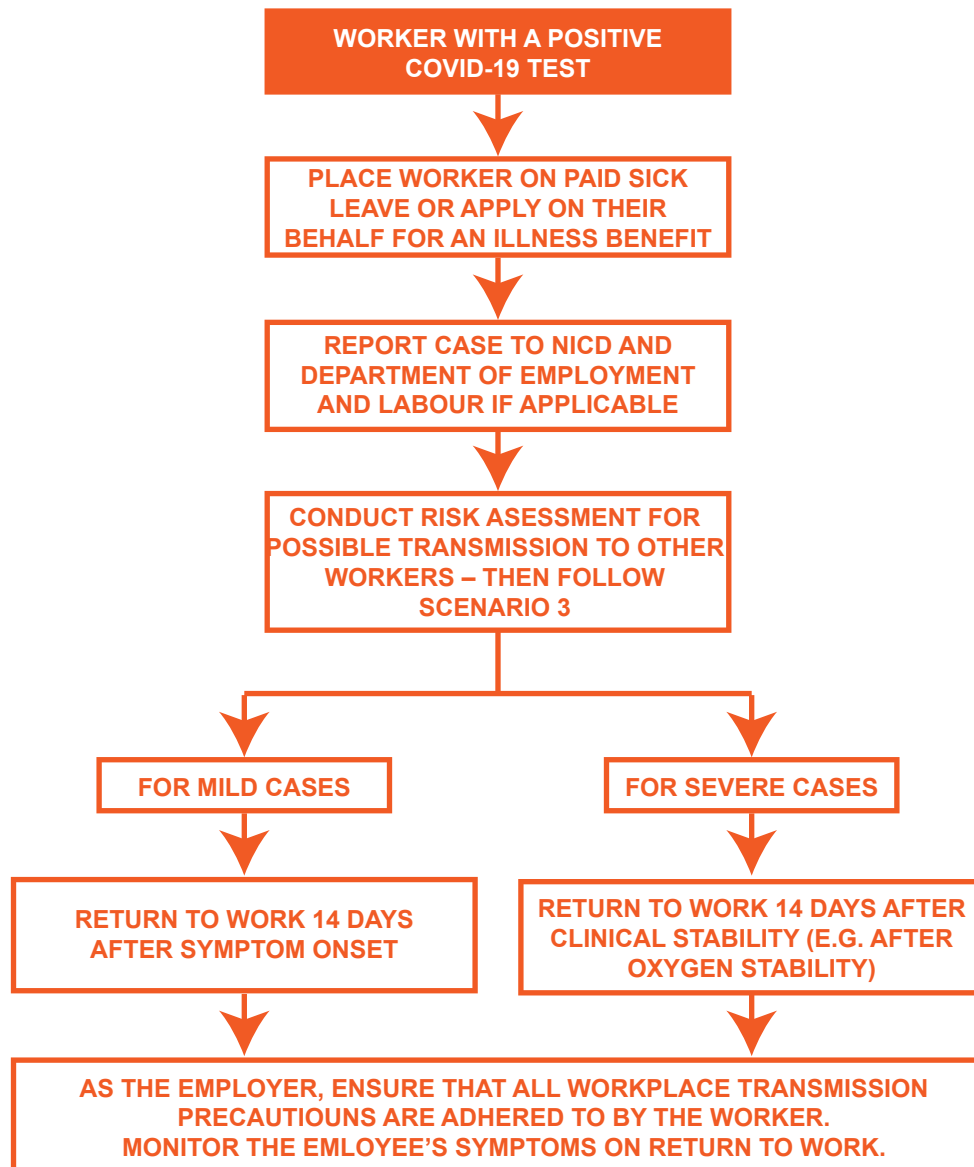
WORKER WITH A POSITIVE COVID-19 TEST

PLACE WORKER ON PAID SICK LEAVE OR APPLY ON THEIR BEHALF FOR AN ILLNESS BENEFIT

REPORT CASE TO NICD AND DEPARTMENT OF EMPLOYMENT AND LABOUR IF APPLICABLE

CONDUCT RISK ASESSMENT FOR POSSIBLE TRANSMISSION TO OTHER WORKERS – THEN FOLLOW SCENARIO 3

FOR MILD CASES

FOR SEVERE CASES

RETURN TO WORK 14 DAYS AFTER SYMPTOM ONSET

RETURN TO WORK 14 DAYS AFTER CLINICAL STABILITY (E.G. AFTER OXYGEN STABILITY)

AS THE EMPLOYER, ENSURE THAT ALL WORKPLACE TRANSMISSION PRECAUTIOUNS ARE ADHERED TO BY THE WORKER.
MONITOR THE EMLOYEE'S SYMPTOMS ON RETURN TO WORK.